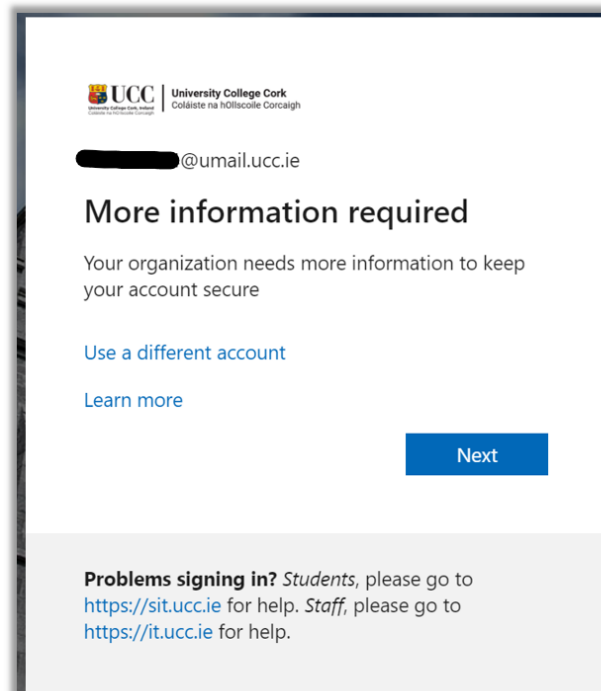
UCC University College Cork, Ireland Coláiste na hOllscoile Corcaigh | University College Cork Coláiste na hOllscoile Corcaigh

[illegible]@umail.ucc.ie

More information required

Your organization needs more information to keep your account secure

Use a different account

Learn more

Next

**Problems signing in?** *Students*, please go to https://sit.ucc.ie for help. *Staff*, please go to https://it.ucc.ie for help.